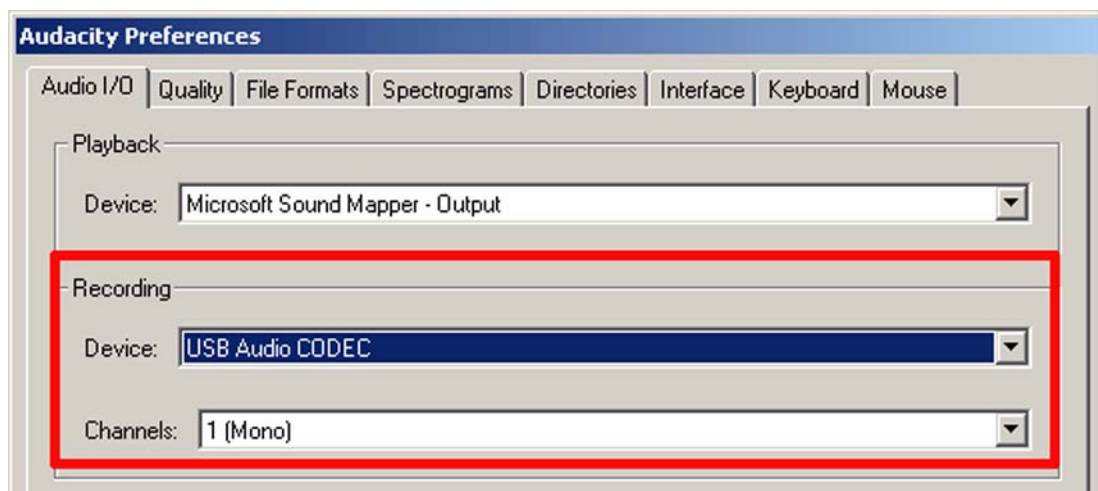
Audacity Preferences

Audio I/O | Quality | File Formats | Spectrograms | Directories | Interface | Keyboard | Mouse

Playback

Device: Microsoft Sound Mapper - Output

Recording

Device: USB Audio CODEC

Channels: 1 (Mono)